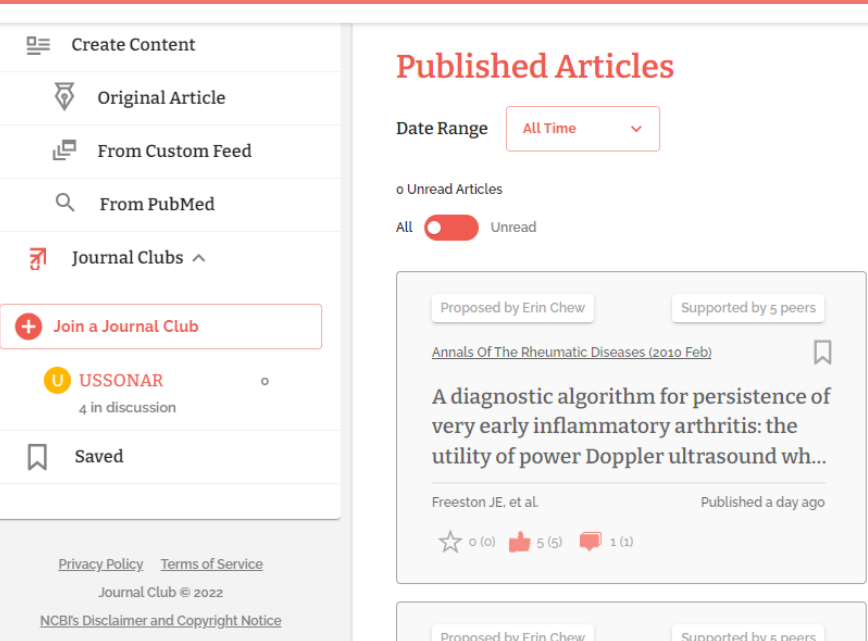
Create Content

Original Article

From Custom Feed

From PubMed

Journal Clubs

Join a Journal Club

U USSONAR
4 in discussion

0

Saved

Privacy Policy Terms of Service

Journal Club © 2022

NCBI's Disclaimer and Copyright Notice

Published Articles

Date Range All Time

0 Unread Articles

All Unread

Proposed by Erin Chew

Supported by 5 peers

Annals Of The Rheumatic Diseases (2010 Feb)

A diagnostic algorithm for persistence of very early inflammatory arthritis: the utility of power Doppler ultrasound wh...

Freeston JE, et al.

Published a day ago

0 (0) 5 (5) 1 (1)

Proposed by Erin Chew

Supported by 5 peers